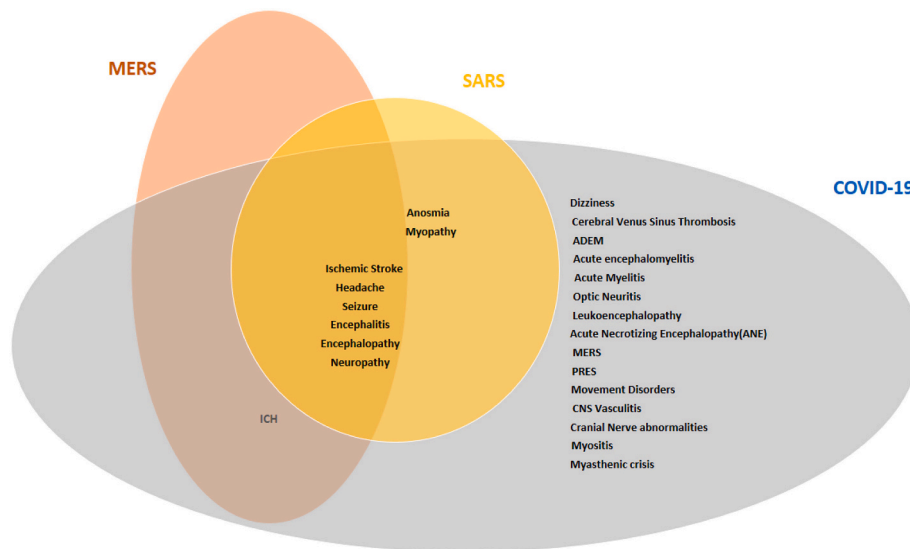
MERS

SARS

COVID-19

Anosmia
Myopathy

Ischemic Stroke
Headache
Seizure
Encephalitis
Encephalopathy
Neuropathy

ICH

Dizziness
Cerebral Venus Sinus Thrombosis
ADEM
Acute encephalomyelitis
Acute Myelitis
Optic Neuritis
Leukoencephalopathy
Acute Necrotizing Encephalopathy(ANE)
MERS
PRES
Movement Disorders
CNS Vasculitis
Cranial Nerve abnormalities
Myositis
Myasthenic crisis